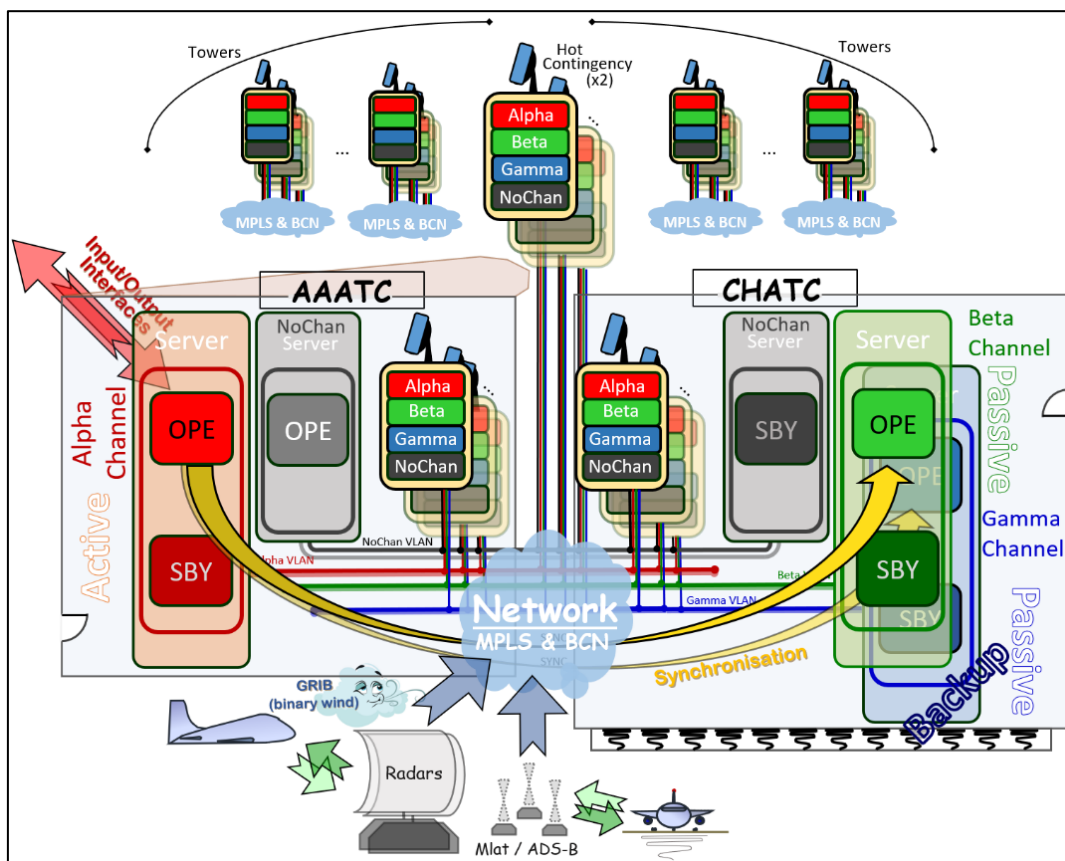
Towers

Hot Contingency (x2)

Towers

Alpha
Beta
Gamma
NoChan

...

...

...

MPLS & BCN

MPLS & BCN

MPLS & BCN

MPLS & BCN

Input/Output Interfaces

AAATC

CHATC

Server

NoChan Server

NoChan Server

Server

Beta Channel

Alpha Channel

OPE

OPE

Alpha
Beta
Gamma
NoChan

Alpha
Beta
Gamma
NoChan

SBY

OPE

Passive

Gamma Channel

Active

SBY

NoChan VLAN

Alpha VLAN

Beta VLAN

Gamma VLAN

SBY

SBY

Network
MPLS & BCN

SYNC

Synchronisation

Passive

Backup

GRIB (binary wind)

Radars

Mlat / ADS-B